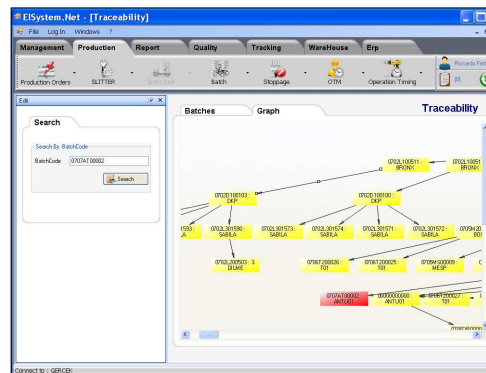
ElSystem.Net - [Traceability]

File Log In Windows ?

Management Production Report Quality Tracking WareHouse Erp

Production Orders SLITTER Entry Set Batch Stoppage OTM Operation Timing

Records Fe

Edit

Search

Search By BatchCode

BatchCode 0707AT00002

Search

Batches Graph

Traceability

0702L100511 : BRONX

0702L10051 BRONX

0702D100103 : DKP

0702D100100 : DKP

1593 SABILA

0702L301590 : SABILA

0702L301573 : SABILA

0702L301574 : SABILA

0702L301571 : SABILA

0702L301572 : SABILA

0705M20 BD

0702L200503 : 3 DILMIE

0706T200026 : T01

0706T200025 : T01

0705MS00009 : MESP

0707AT00002 ANTU01

000000000 ANTU01

0706T200027 T01

Connect to : GERCEK